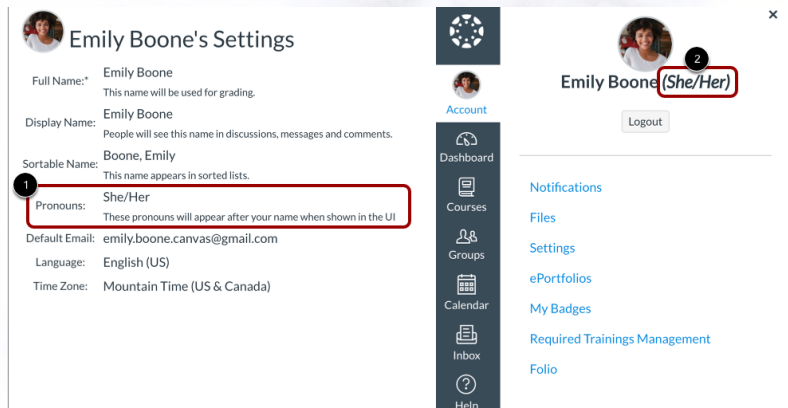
Emily Boone's Settings

Full Name:* Emily Boone
This name will be used for grading.

Display Name: Emily Boone
People will see this name in discussions, messages and comments.

Sortable Name: Boone, Emily
This name appears in sorted lists.

1

Pronouns: She/Her
These pronouns will appear after your name when shown in the UI

Default Email: emily.boone.canvas@gmail.com

Language: English (US)

Time Zone: Mountain Time (US & Canada)

Account

Dashboard

Courses

Groups

Calendar

Inbox

Help

×

2

Emily Boone (She/Her)

Logout

Notifications

Files

Settings

ePortfolios

My Badges

Required Trainings Management

Folio